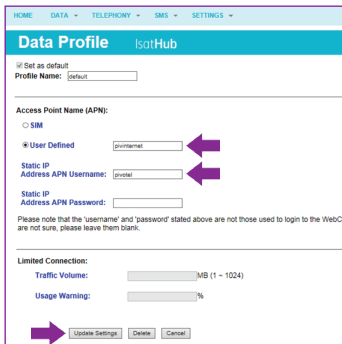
HOME DATA ▾ TELEPHONY ▾ SMS ▾ SETTINGS ▾

Data Profile IsatHub

☑ Set as default
Profile Name: default

Access Point Name (APN):

○ SIM

◉ User Defined pivinternet

Static IP Address APN Username: pivotel

Static IP Address APN Password:

Please note that the 'username' and 'password' stated above are not those used to login to the WebC are not sure, please leave them blank.

Limited Connection:

Traffic Volume: MB (1 ~ 1024)

Usage Warning: %

Update Settings Delete Cancel